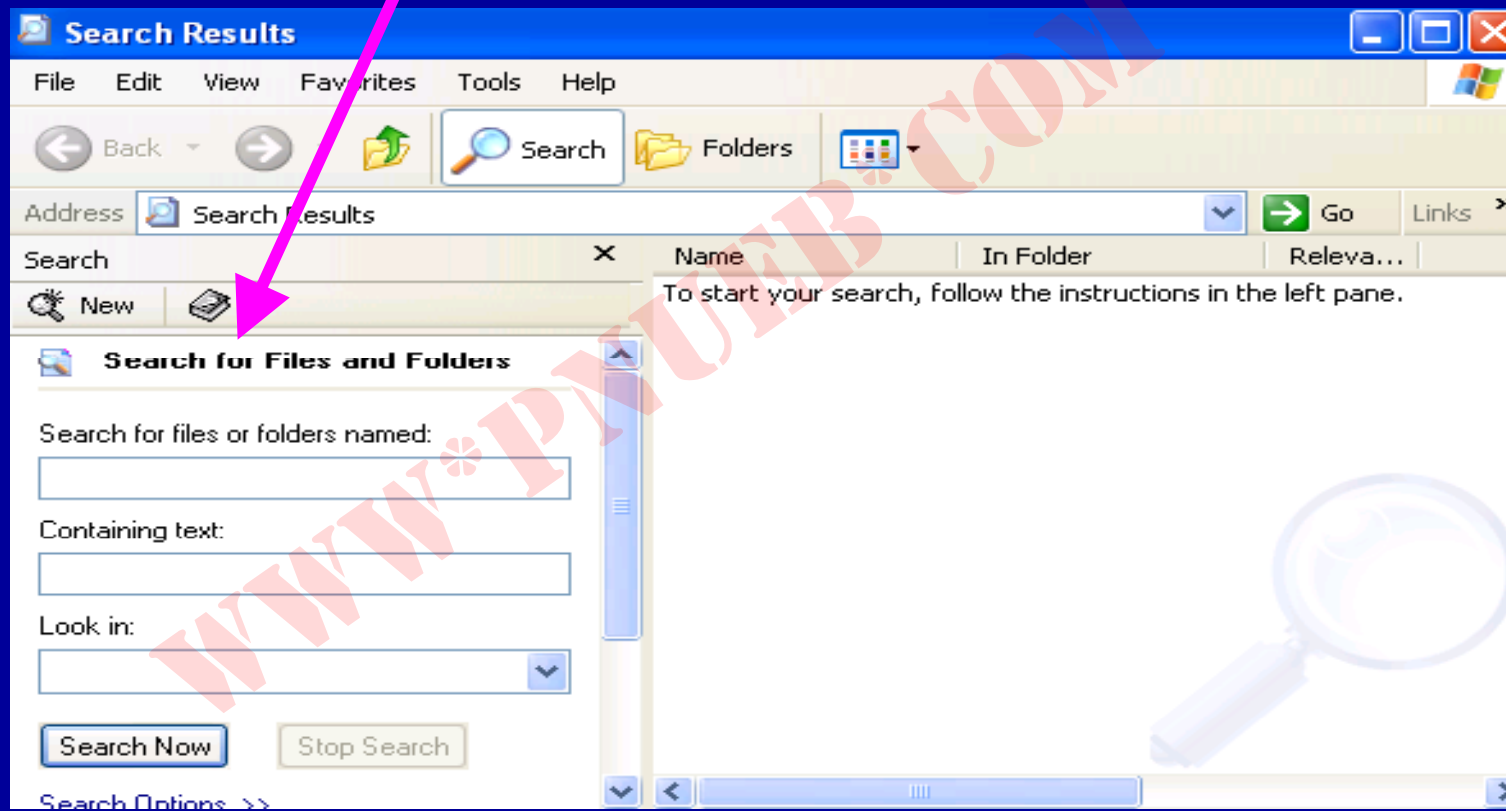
Search Results

File Edit View Favorites Tools Help

Back Search Folders

Address Search Results Go Links

Search

New

Search for Files and Folders

Search for files or folders named:

Containing text:

Look in:

Search Now Stop Search

Search Options >>

| Name | In Folder | Releva... |
|---|---|---|
| To start your search, follow the instructions in the left pane. | | |

WWW.PNUEB.COM